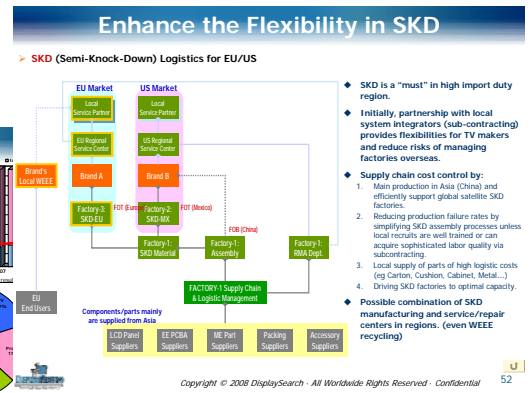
Enhance the Flexibility in SKD

SKD (Semi-Knock-Down) Logistics for EU/US

EU Market

US Market

Local Service Partner

Local Service Partner

EU Regional Service Center

US Regional Service Center

Brand's Local WEEE

Brand A

Brand B

Factory-3: SKD-EU

FOT (Europe)

Factory-2: SKD-MX

FOT (Mexico)

FOB (China)

Factory-1: SKD Material

Factory-1: Assembly

Factory-1: RMA Dept.

FACTORY-1 Supply Chain & Logistic Management

EU End Users

Components/parts mainly are supplied from Asia

LCD Panel Suppliers

EE PCBA Suppliers

ME Part Suppliers

Packing Suppliers

Accessory Suppliers

SKD is a "must" in high import duty region.

Initially, partnership with local system integrators (sub-contracting) provides flexibilities for TV makers and reduce risks of managing factories overseas.

Supply chain cost control by:
1. Main production in Asia (China) and efficiently support global satellite SKD factories.
2. Reducing production failure rates by simplifying SKD assembly processes unless local recruits are well trained or can acquire sophisticated labor quality via subcontracting.
3. Local supply of parts of high logistic costs (eg Carton, Cushion, Cabinet, Metal…)
4. Driving SKD factories to optimal capacity.

Possible combination of SKD manufacturing and service/repair centers in regions. (even WEEE recycling)

Copyright © 2008 DisplaySearch · All Worldwide Rights Reserved · Confidential

52